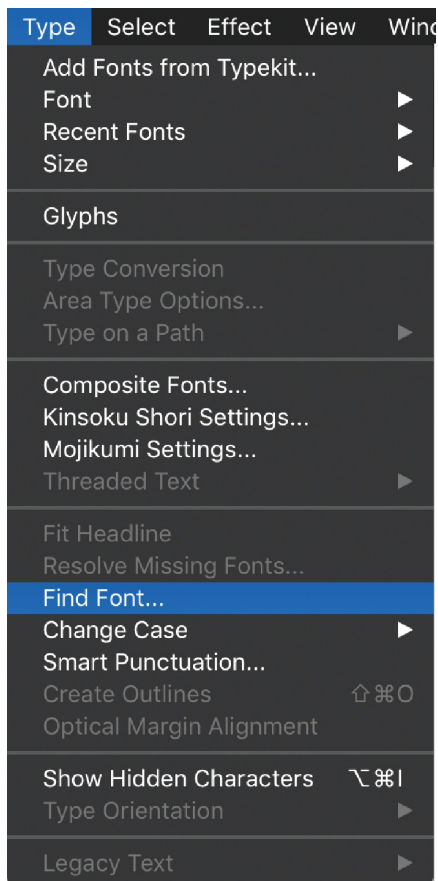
Type Select Effect View Wind

Add Fonts from Typekit...
Font
Recent Fonts
Size

Glyphs

Type Conversion
Area Type Options...
Type on a Path

Composite Fonts...
Kinsoku Shori Settings...
Mojikumi Settings...
Threaded Text

Fit Headline
Resolve Missing Fonts...
Find Font...
Change Case
Smart Punctuation...
Create Outlines ⇧⌘O
Optical Margin Alignment

Show Hidden Characters ⌥⌘I
Type Orientation

Legacy Text